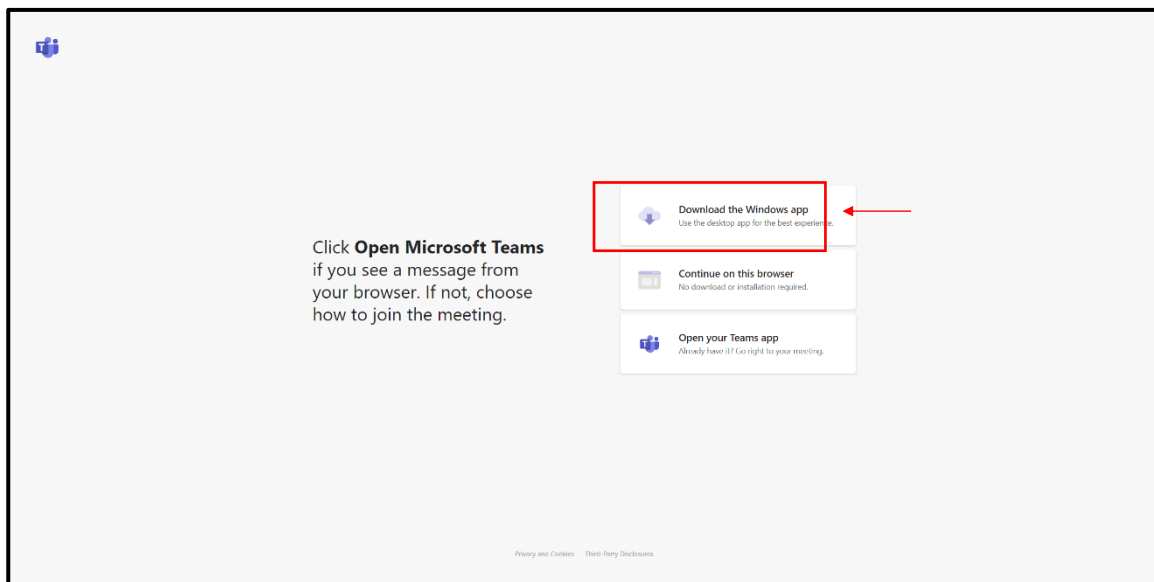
Click **Open Microsoft Teams** if you see a message from your browser. If not, choose how to join the meeting.

Download the Windows app
Use the desktop app for the best experience.

Continue on this browser
No download or installation required.

Open your Teams app
Already have it? Go right to your meeting.

Privacy and Cookies Third-Party Disclosures